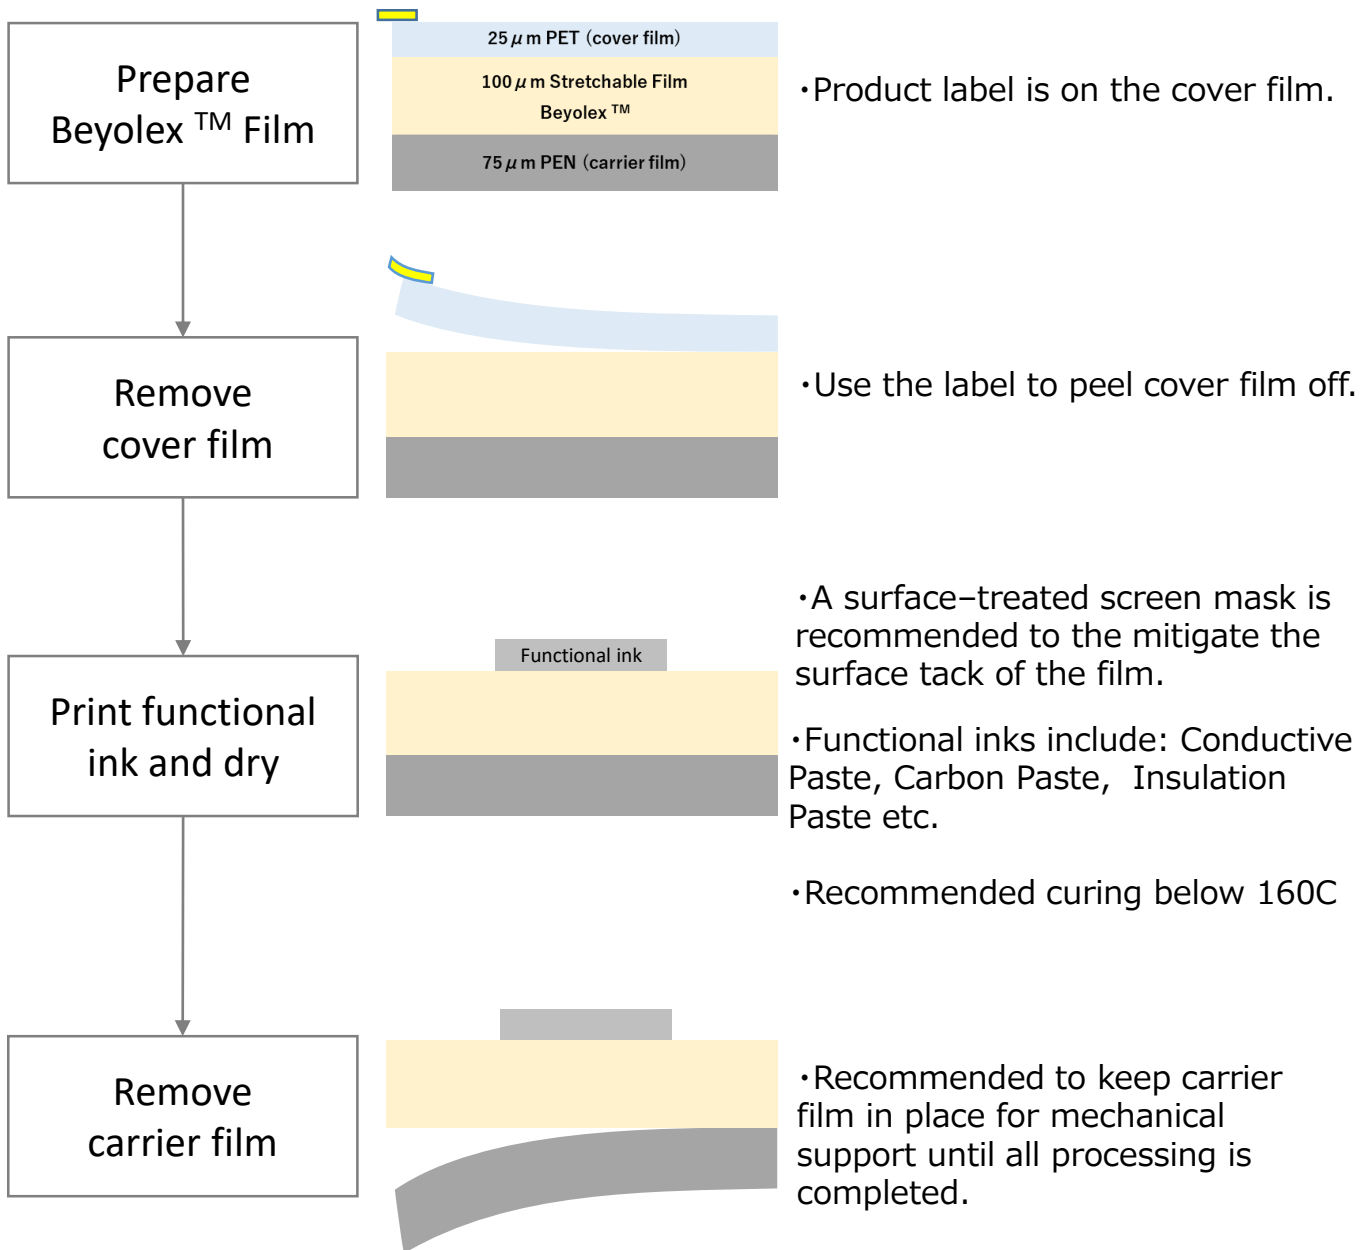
Prepare Beyolex ™ Film

25 $\mu$ m PET（cover film）

100 $\mu$ m Stretchable Film Beyolex ™

75 $\mu$ m PEN（carrier film）

・Product label is on the cover film.

Remove cover film

・Use the label to peel cover film off.

Print functional ink and dry

Functional ink

・A surface–treated screen mask is recommended to the mitigate the surface tack of the film.

・Functional inks include: Conductive Paste, Carbon Paste, Insulation Paste etc.

・Recommended curing below 160C

Remove carrier film

・Recommended to keep carrier film in place for mechanical support until all processing is completed.